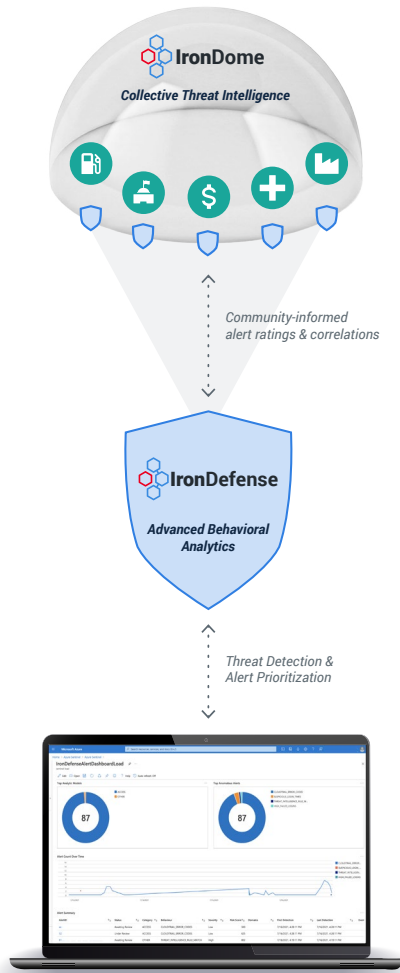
IronDome

Collective Threat Intelligence

Community-informed alert ratings & correlations

IronDefense

Advanced Behavioral Analytics

Threat Detection & Alert Prioritization

Microsoft Azure

IronDefenseAlertDashboardLead

Top Analytic Names

87

Top Anomalous Hosts

87

Alert Count Over Time

Alert Summary